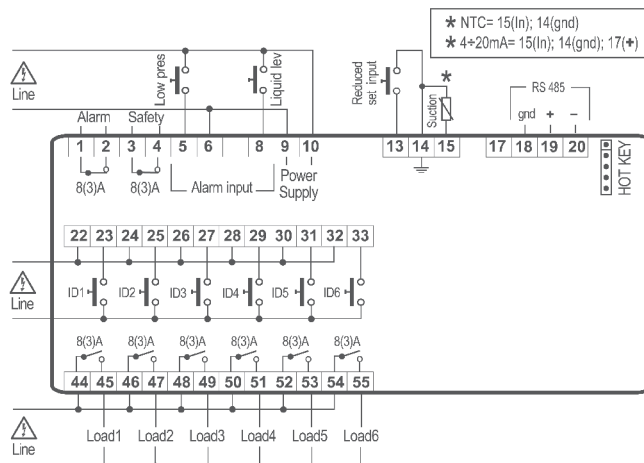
* NTC= 15(In); 14(gnd)
* 4÷20mA= 15(In); 14(gnd); 17(+)

Line

Low pres

Liquid lev

Reduced set input

*

Suction

RS 485

Alarm

Safety

gnd + –

1 2 3 4 5 6 8 9 10

13 14 15

17 18 19 20

HOT KEY

8(3)A 8(3)A

Alarm input

Power Supply

22 23 24 25 26 27 28 29 30 31 32 33

Line

ID1 ID2 ID3 ID4 ID5 ID6

8(3)A 8(3)A 8(3)A 8(3)A 8(3)A 8(3)A

44 45 46 47 48 49 50 51 52 53 54 55

Line

Load1 Load2 Load3 Load4 Load5 Load6